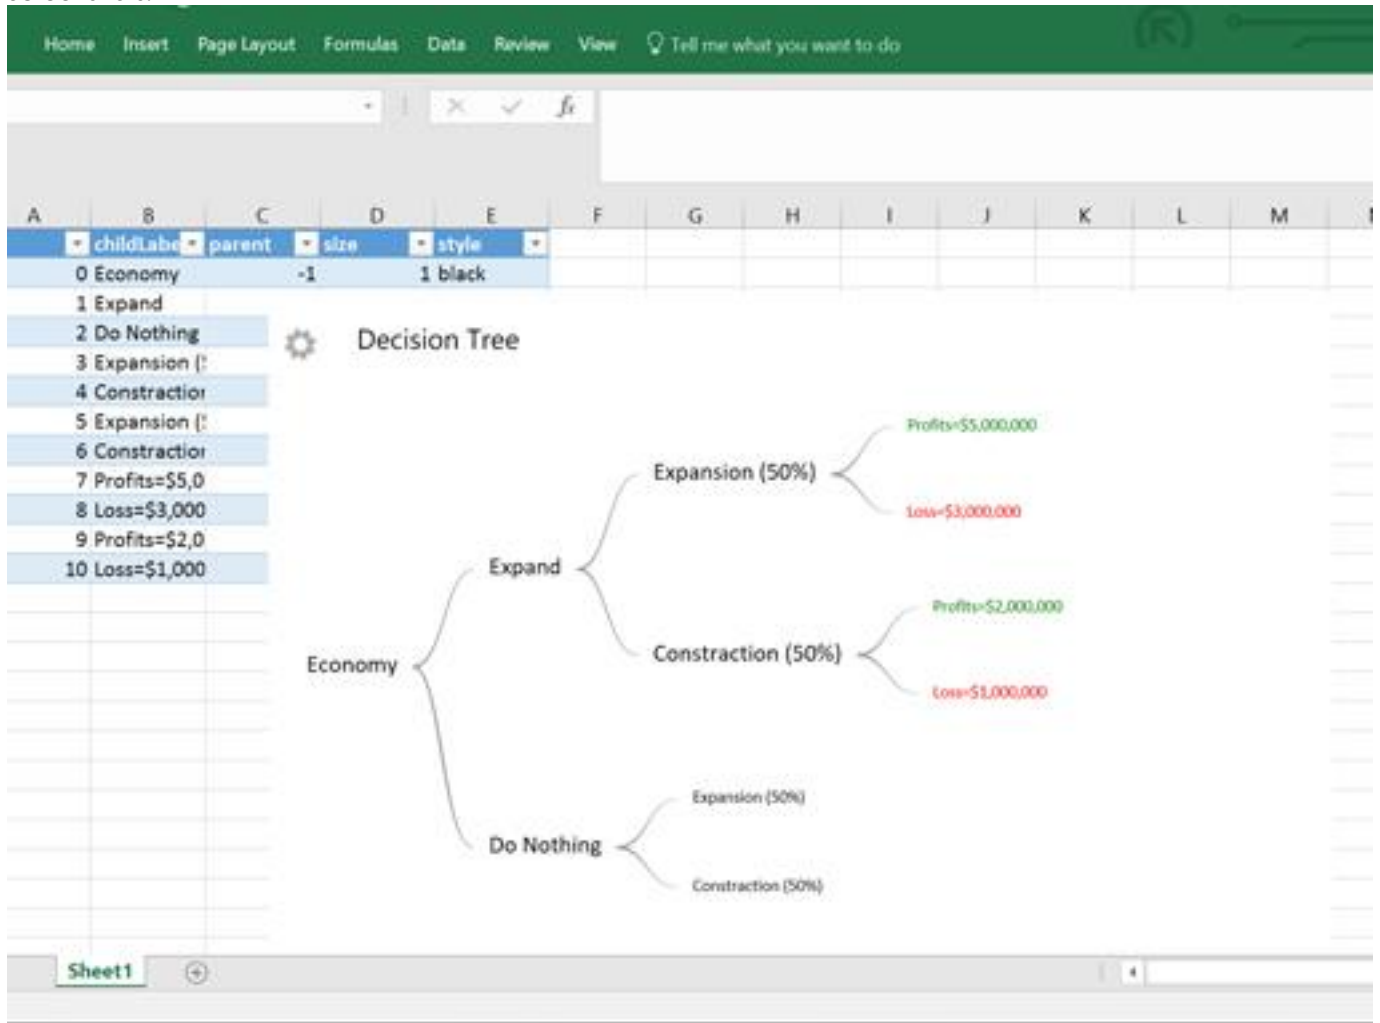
Home Insert Page Layout Formulas Data Review View Tell me what you want to do

$f_x$

| A | B | C | D | E | F | G | H | I | J | K | L | M |
|---|---|---|---|---|---|---|---|---|---|---|---|---|
| | childLabe | parent | size | style | | | | | | | | |
| 0 | Economy | -1 | 1 | black | | | | | | | | |
| 1 | Expand | | | | | | | | | | | |
| 2 | Do Nothing | | | | | | | | | | | |
| 3 | Expansion (! | | | | | | | | | | | |
| 4 | Constractior | | | | | | | | | | | |
| 5 | Expansion (! | | | | | | | | | | | |
| 6 | Constractior | | | | | | | | | | | |
| 7 | Profits=$5,0 | | | | | | | | | | | |
| 8 | Loss=$3,000 | | | | | | | | | | | |
| 9 | Profits=$2,0 | | | | | | | | | | | |
| 10 | Loss=$1,000 | | | | | | | | | | | |

Decision Tree

Economy
Expand
Expansion (50%)
Profits=$5,000,000
Loss=$3,000,000
Constraction (50%)
Profits=$2,000,000
Loss=$1,000,000
Do Nothing
Expansion (50%)
Constraction (50%)

Sheet1